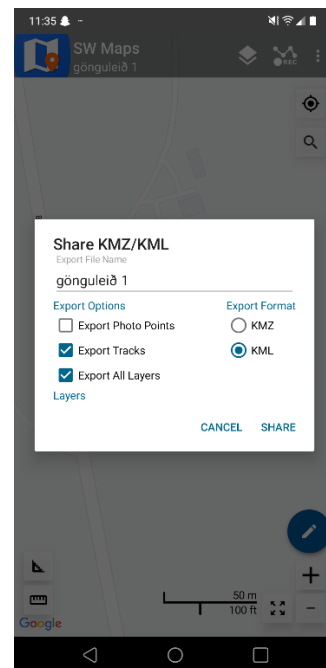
11:35

SW Maps
gönguleið 1

REC

Share KMZ/KML
Export File Name
gönguleið 1

Export Options
Export Photo Points
Export Tracks
Export All Layers
Layers

Export Format
KMZ
KML

CANCEL SHARE

50 m
100 ft

Google